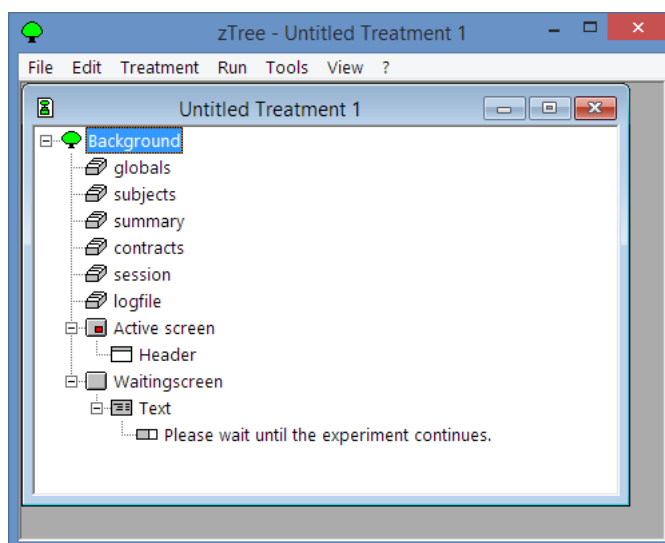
zTree - Untitled Treatment 1

File Edit Treatment Run Tools View ?

Untitled Treatment 1

Background
globals
subjects
summary
contracts
session
logfile
Active screen
Header
Waitingscreen
Text
Please wait until the experiment continues.